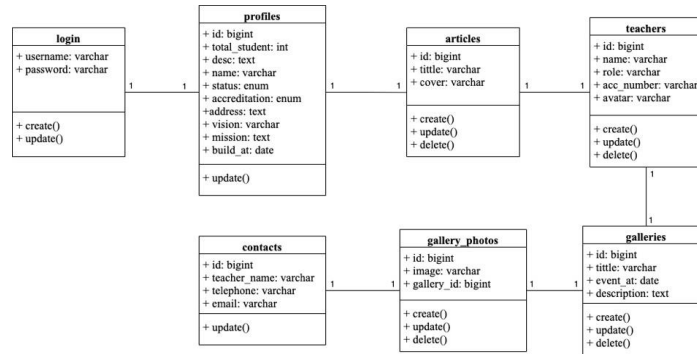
login
+ username: varchar
+ password: varchar

+ create()
+ update()

1 1

profiles
+ id: bigint
+ total_student: int
+ desc: text
+ name: varchar
+ status: enum
+ accreditation: enum
+address: text
+ vision: varchar
+ mission: text
+ build_at: date

+ update()

1 1

articles
+ id: bigint
+ tittle: varchar
+ cover: varchar

+ create()
+ update()
+ delete()

1 1

teachers
+ id: bigint
+ name: varchar
+ role: varchar
+ acc_number: varchar
+ avatar: varchar

+ create()
+ update()
+ delete()

1

1

contacts
+ id: bigint
+ teacher_name: varchar
+ telephone: varchar
+ email: varchar

+ update()

1 1

gallery_photos
+ id: bigint
+ image: varchar
+ gallery_id: bigint

+ create()
+ update()
+ delete()

1 1

galleries
+ id: bigint
+ tittle: varchar
+ event_at: date
+ description: text

+ create()
+ update()
+ delete()